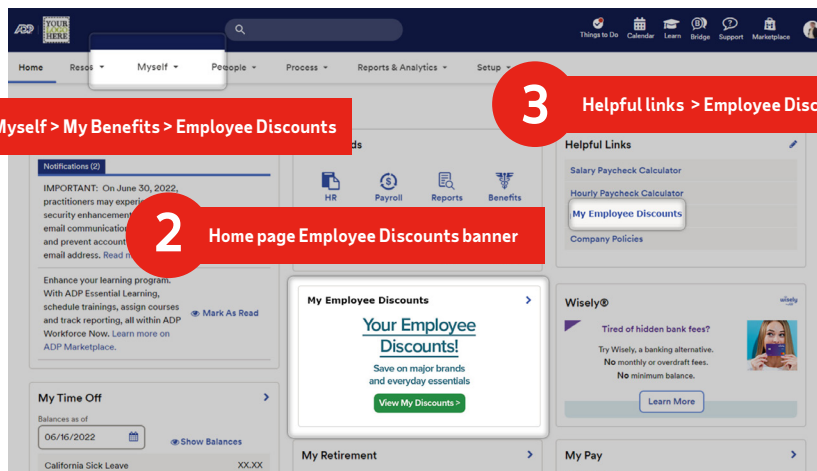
ADP YOUR LOGO HERE

Things to Do Calendar Learn Bridge Support Marketplace

Home Resou Myself People Process Reports & Analytics Setup

Myself > My Benefits > Employee Discounts

3 Helpful links > Employee Disc

Notifications (2)

IMPORTANT: On June 30, 2022, practitioners may experi security enhancement email communicatio and prevent account email address. Read m

Enhance your learning program. With ADP Essential Learning, schedule trainings, assign courses and track reporting, all within ADP Workforce Now. Learn more on ADP Marketplace.

Mark As Read

ds

HR Payroll Reports Benefits

2 Home page Employee Discounts banner

Helpful Links

Salary Paycheck Calculator

Hourly Paycheck Calculator

My Employee Discounts

Company Policies

My Employee Discounts

Your Employee Discounts!

Save on major brands and everyday essentials

View My Discounts >

Wisely®

wisely

Tired of hidden bank fees?

Try Wisely, a banking alternative.
No monthly or overdraft fees.
No minimum balance.

Learn More

My Time Off

Balances as of

06/16/2022

Show Balances

California Sick Leave XX.XX

My Retirement

My Pay